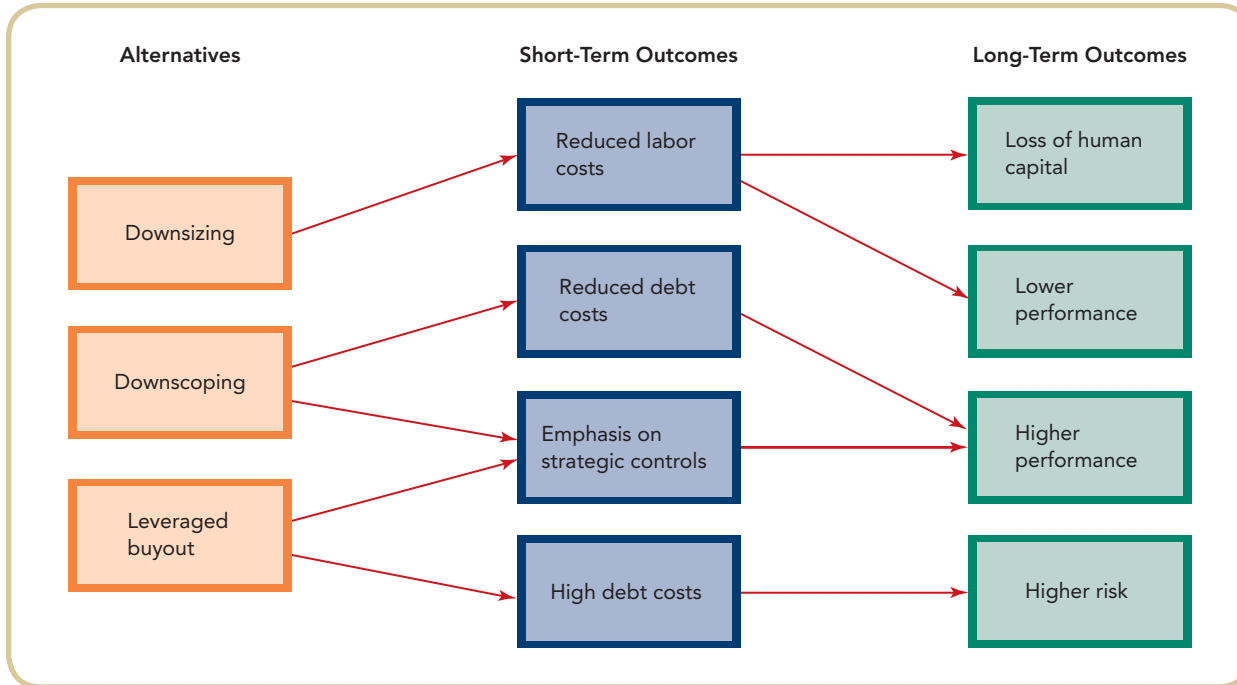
Alternatives

Short-Term Outcomes

Long-Term Outcomes

Reduced labor costs

Loss of human capital

Downsizing

Reduced debt costs

Lower performance

Downscoping

Emphasis on strategic controls

Higher performance

Leveraged buyout

High debt costs

Higher risk